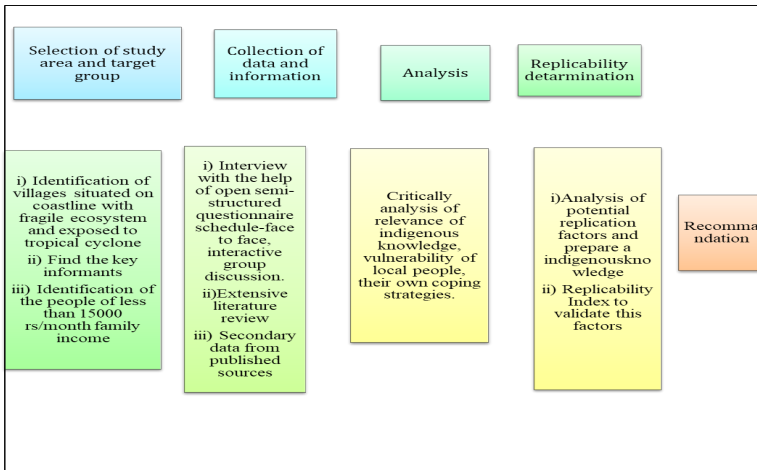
Selection of study area and target group

Collection of data and information

Analysis

Replicability detarmination

i) Identification of villages situated on coastline with fragile ecosystem and exposed to tropical cyclone
ii) Find the key informants
iii) Identification of the people of less than 15000 rs/month family income

i) Interview with the help of open semi-structured questionnaire schedule-face to face, interactive group discussion.
ii)Extensive literature review
iii) Secondary data from published sources

Critically analysis of relevance of indigenous knowledge, vulnerability of local people, their own coping strategies.

i)Analysis of potential replication factors and prepare a indigenousknowledge
ii) Replicability Index to validate this factors

Recomma ndation